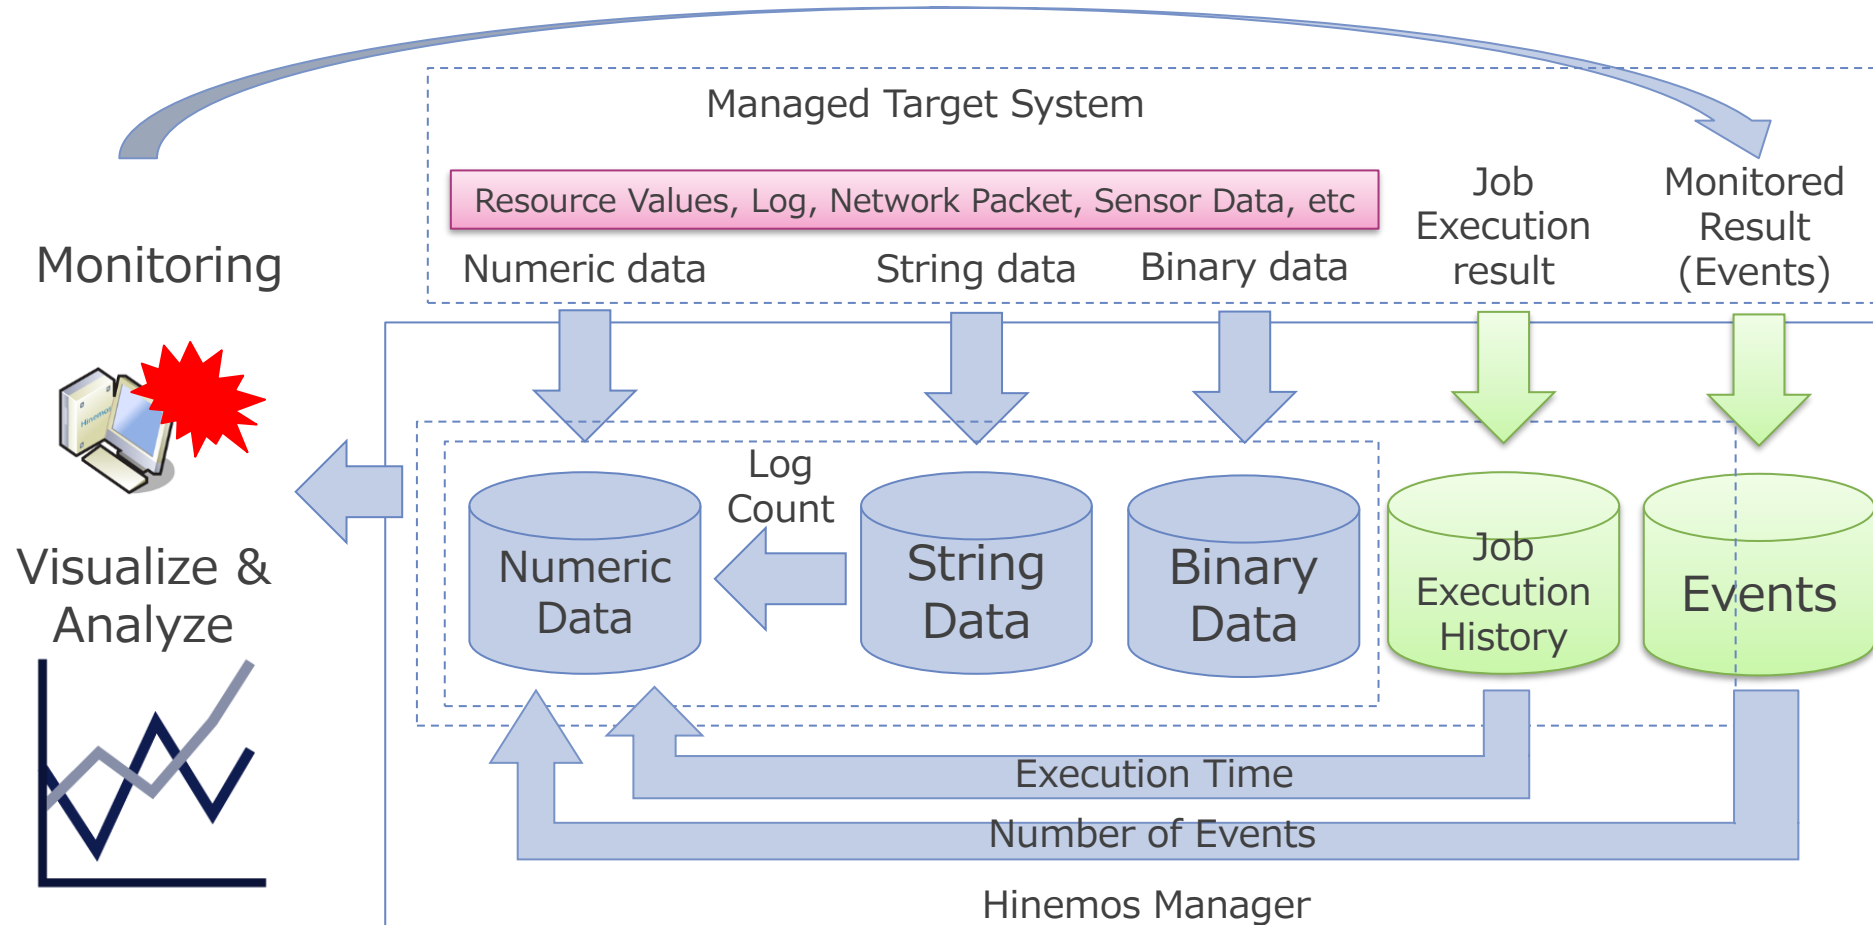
Managed Target System

Resource Values, Log, Network Packet, Sensor Data, etc

Numeric data

String data

Binary data

Job Execution result

Monitored Result (Events)

Monitoring

Hinemos

Visualize & Analyze

Log Count

Numeric Data

String Data

Binary Data

Job Execution History

Events

Execution Time

Number of Events

Hinemos Manager